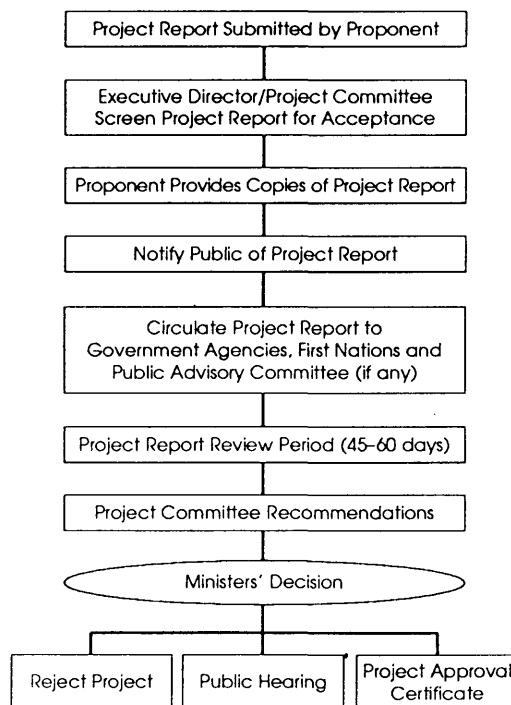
Project Report Submitted by Proponent

Executive Director/Project Committee Screen Project Report for Acceptance

Proponent Provides Copies of Project Report

Notify Public of Project Report

Circulate Project Report to Government Agencies, First Nations and Public Advisory Committee (if any)

Project Report Review Period (45–60 days)

Project Committee Recommendations

Ministers' Decision

Reject Project

Public Hearing

Project Approval Certificate